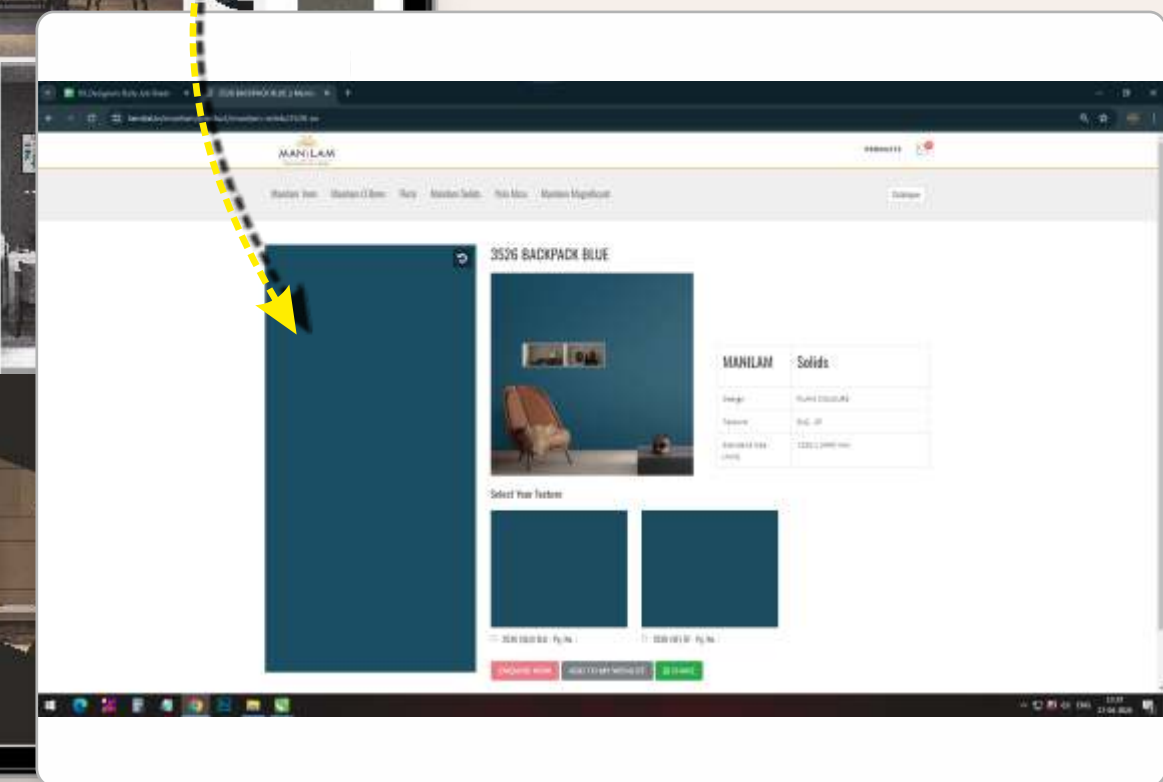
MANILAM

PRODUCTS

Manilam Veer · Manilam E-Bone · Flora · Manilam Solids · Polo Max · Manilam Magnificent

Catalogue

3526 BACKPACK BLUE

| MANILAM | Solids |
|---|---|
| Design | PLAIN COLOURS |
| Texture | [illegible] |
| Standard Size (mm) | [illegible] |

Select Your Texture

3526 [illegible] - Pg. No. :

3526 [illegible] - Pg. No. :

ENQUIRE NOW

ADD TO MY WISHLIST

SHARE